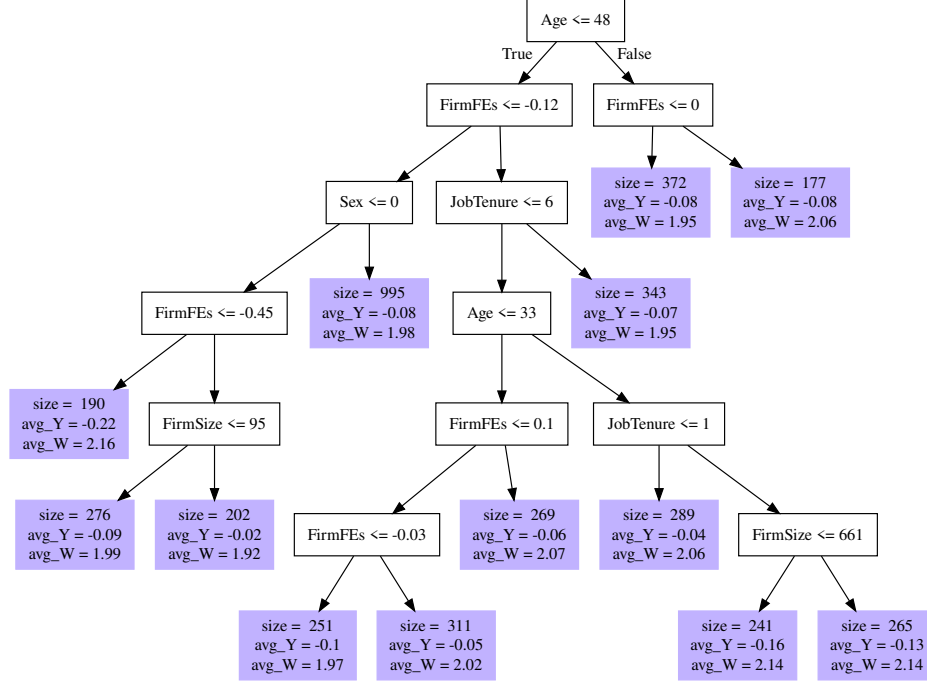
Age <= 48

True

False

FirmFEs <= -0.12

FirmFEs <= 0

size = 372
avg_Y = -0.08
avg_W = 1.95

size = 177
avg_Y = -0.08
avg_W = 2.06

Sex <= 0

JobTenure <= 6

FirmFEs <= -0.45

size = 995
avg_Y = -0.08
avg_W = 1.98

Age <= 33

size = 343
avg_Y = -0.07
avg_W = 1.95

size = 190
avg_Y = -0.22
avg_W = 2.16

FirmSize <= 95

FirmFEs <= 0.1

JobTenure <= 1

size = 276
avg_Y = -0.09
avg_W = 1.99

size = 202
avg_Y = -0.02
avg_W = 1.92

FirmFEs <= -0.03

size = 269
avg_Y = -0.06
avg_W = 2.07

size = 289
avg_Y = -0.04
avg_W = 2.06

FirmSize <= 661

size = 251
avg_Y = -0.1
avg_W = 1.97

size = 311
avg_Y = -0.05
avg_W = 2.02

size = 241
avg_Y = -0.16
avg_W = 2.14

size = 265
avg_Y = -0.13
avg_W = 2.14